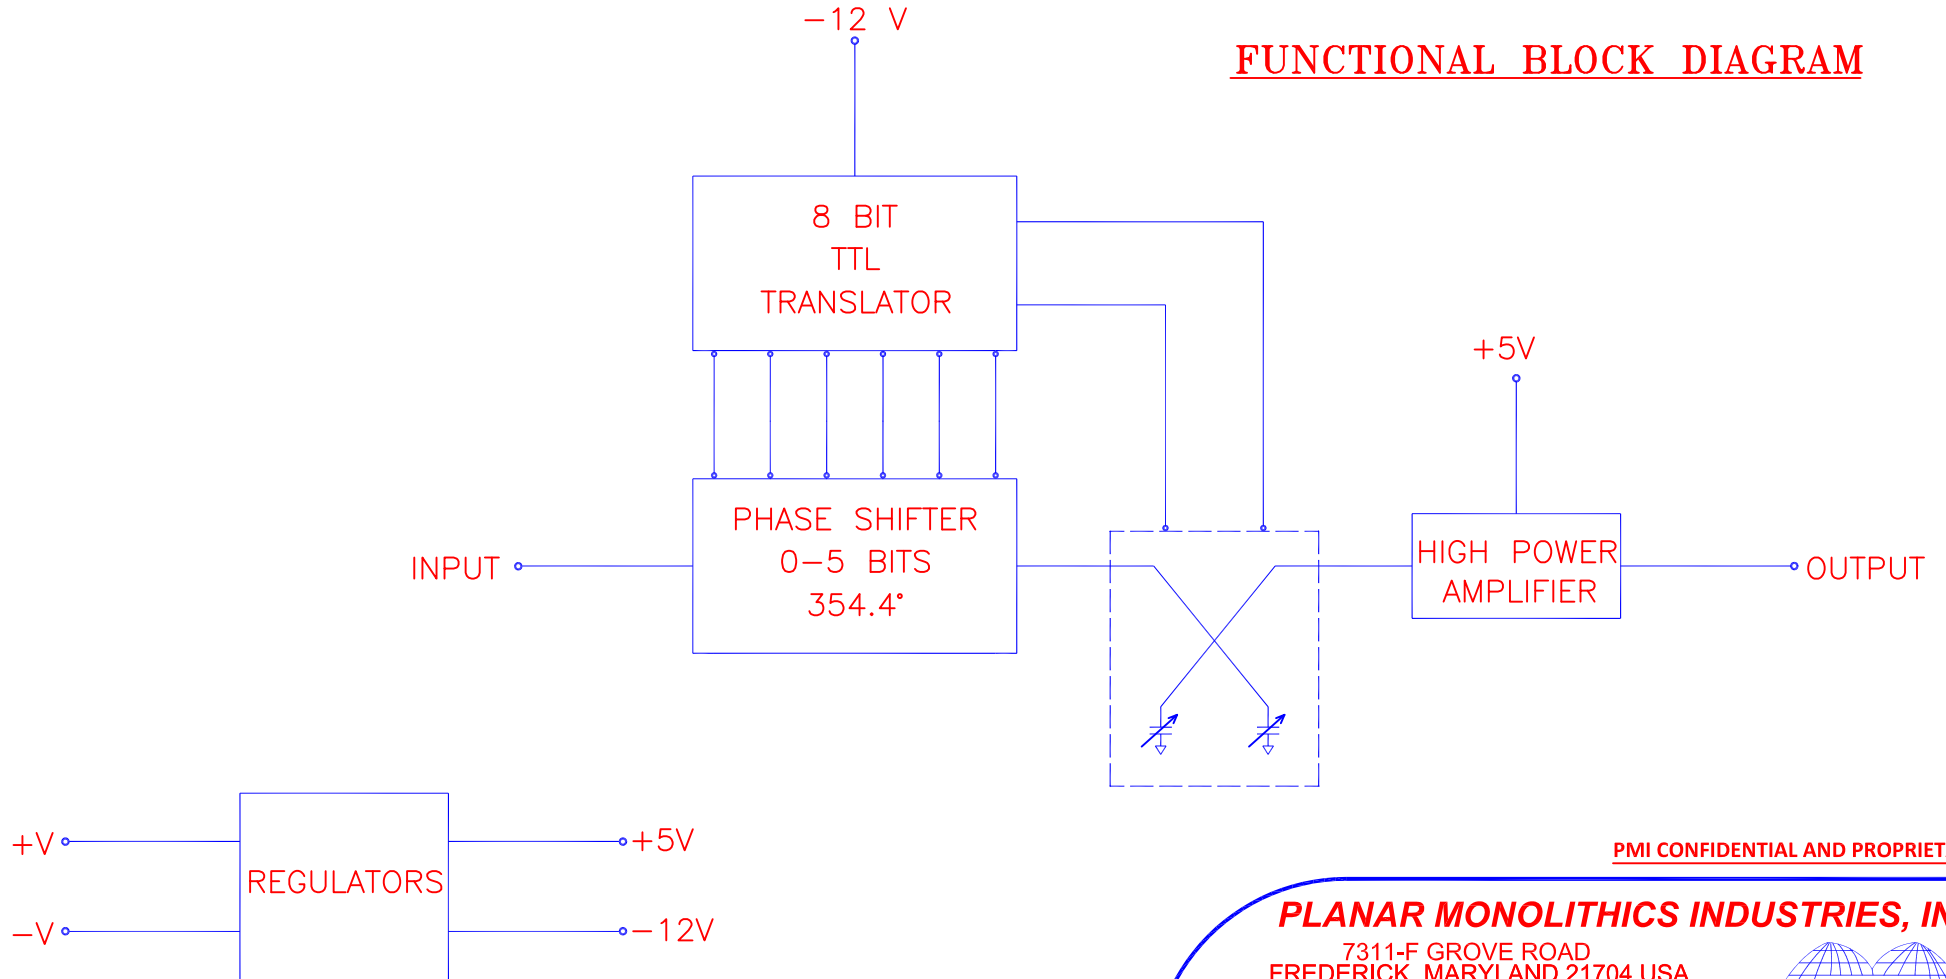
−12 V

FUNCTIONAL BLOCK DIAGRAM

8 BIT
TTL
TRANSLATOR

+5V

PHASE SHIFTER
0−5 BITS
354.4°

INPUT

HIGH POWER
AMPLIFIER

OUTPUT

+V

REGULATORS

+5V

−V

−12V

PMI CONFIDENTIAL AND PROPRIET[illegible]

PLANAR MONOLITHICS INDUSTRIES, IN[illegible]

7311-F GROVE ROAD
FREDERICK, MARYLAND 21704 USA